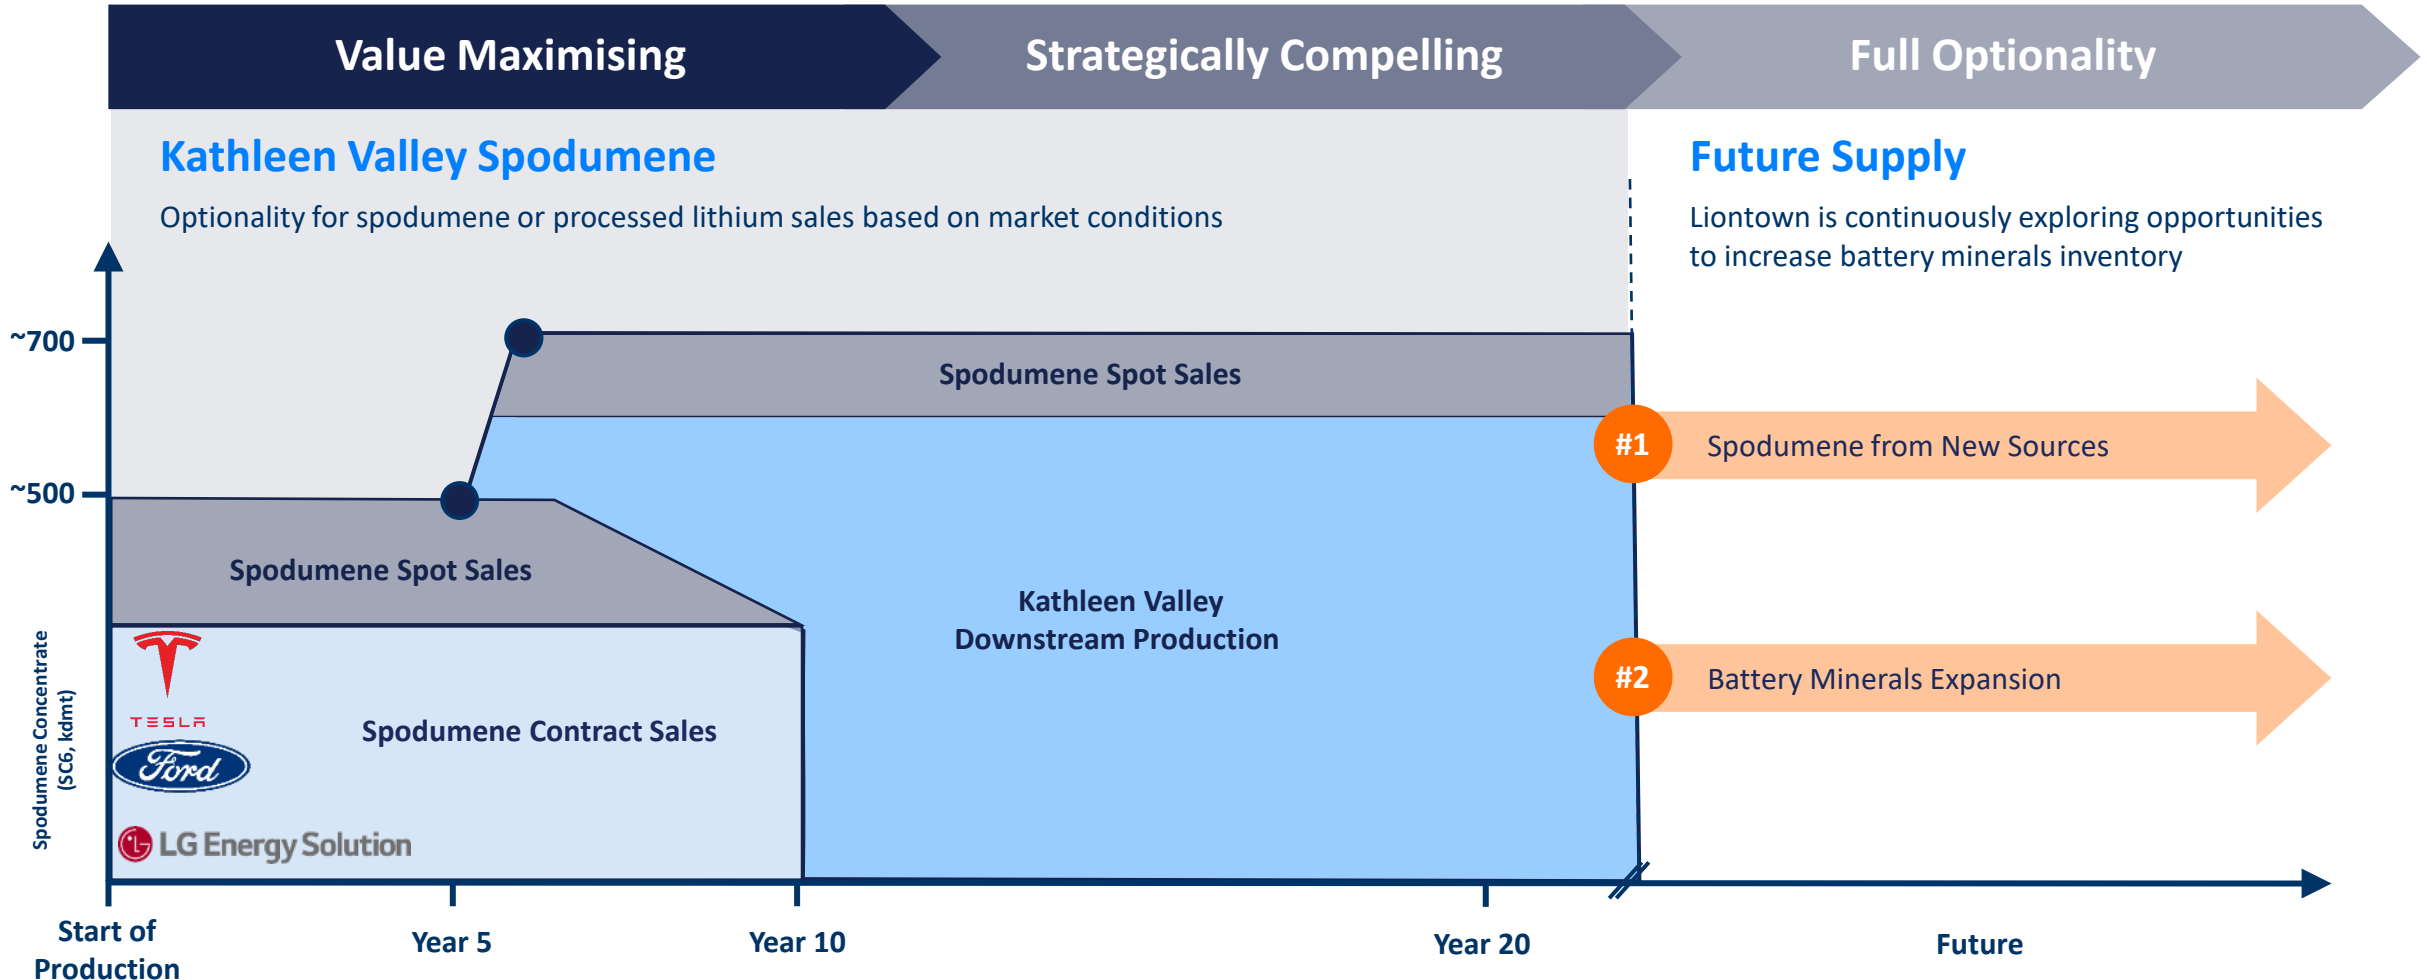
Value Maximising

Strategically Compelling

Full Optionality

Kathleen Valley Spodumene

Optionality for spodumene or processed lithium sales based on market conditions

Future Supply

Liontown is continuously exploring opportunities to increase battery minerals inventory

~700

~500

Spodumene Spot Sales

#1

Spodumene from New Sources

Spodumene Spot Sales

Kathleen Valley Downstream Production

#2

Battery Minerals Expansion

Spodumene Concentrate (SC6, kdmt)

TESLA

Ford

Spodumene Contract Sales

LG Energy Solution

Start of Production

Year 5

Year 10

Year 20

Future